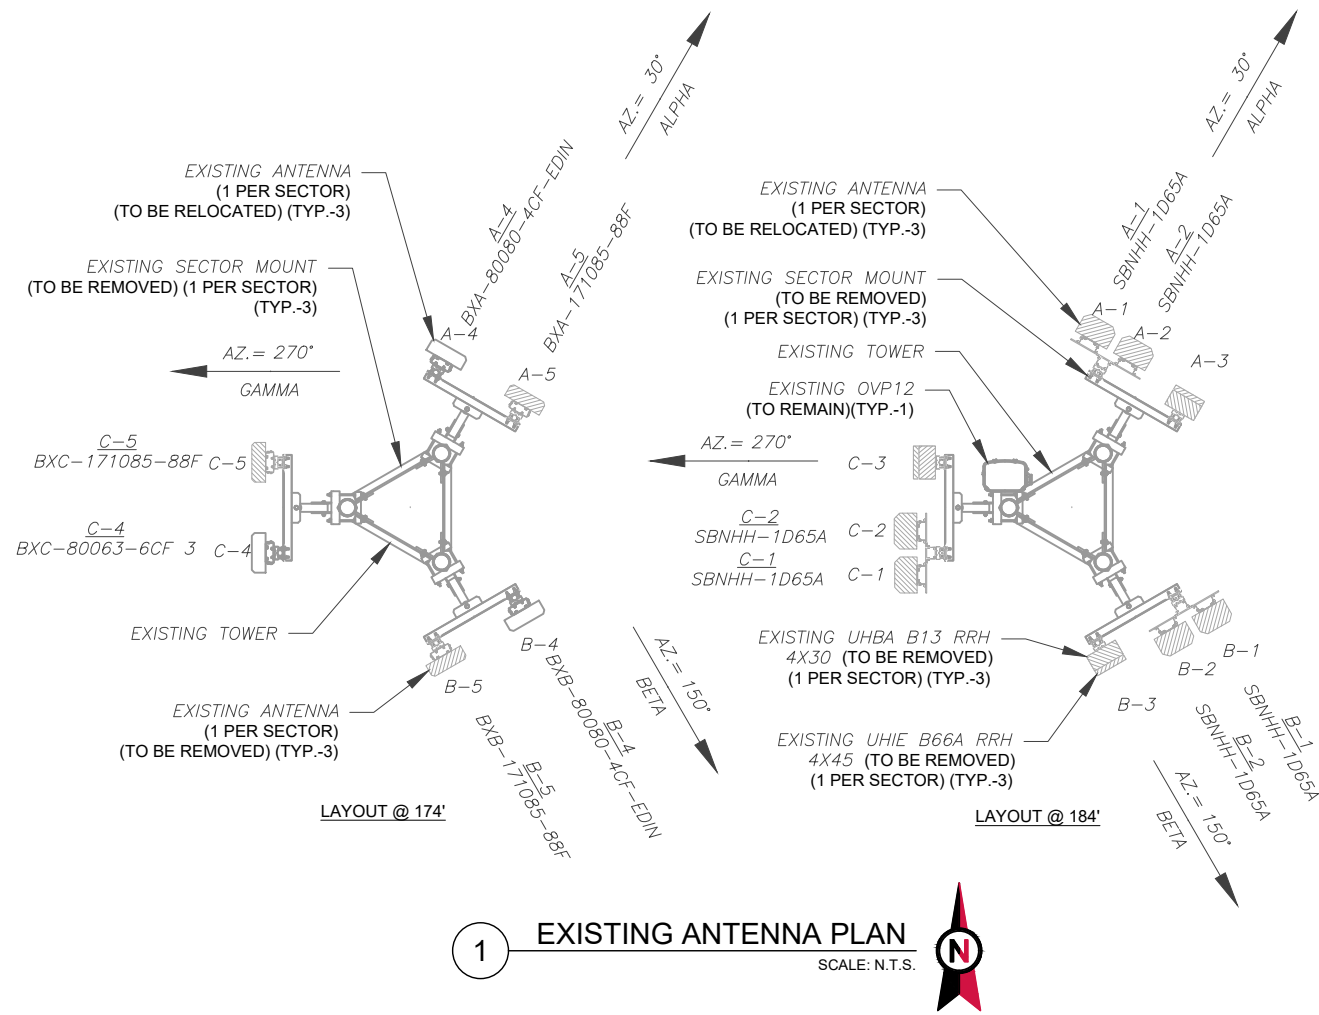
AZ.= 30°
ALPHA

EXISTING ANTENNA
(1 PER SECTOR)
(TO BE RELOCATED) (TYP.-3)

A-4
BXA-80080-4CF-EDIN

A-5
BXA-171085-88F

EXISTING SECTOR MOUNT
(TO BE REMOVED) (1 PER SECTOR)
(TYP.-3)

A-4

AZ.= 270°
GAMMA

A-5

C-5
BXC-171085-88F C-5

C-4
BXC-80063-6CF 3 C-4

EXISTING TOWER

B-4
BXB-80080-4CF-EDIN

B-4

AZ.= 150°
BETA

B-5

EXISTING ANTENNA
(1 PER SECTOR)
(TO BE REMOVED) (TYP.-3)

B-5
BXB-171085-88F

LAYOUT @ 174'

AZ.= 30°
ALPHA

EXISTING ANTENNA
(1 PER SECTOR)
(TO BE RELOCATED) (TYP.-3)

A-1
SBNHH-1D65A

A-2
SBNHH-1D65A

EXISTING SECTOR MOUNT
(TO BE REMOVED)
(1 PER SECTOR) (TYP.-3)

A-1
A-2
A-3

EXISTING TOWER

EXISTING OVP12
(TO REMAIN)(TYP.-1)

AZ.= 270°
GAMMA

C-3

C-2
SBNHH-1D65A
C-2

C-1
SBNHH-1D65A
C-1

EXISTING UHBA B13 RRH
4X30 (TO BE REMOVED)
(1 PER SECTOR) (TYP.-3)

B-1
B-2
B-3

EXISTING UHIE B66A RRH
4X45 (TO BE REMOVED)
(1 PER SECTOR) (TYP.-3)

B-1
SBNHH-1D65A

B-2
SBNHH-1D65A

AZ.= 150°
BETA

LAYOUT @ 184'

1 EXISTING ANTENNA PLAN
SCALE: N.T.S.

N